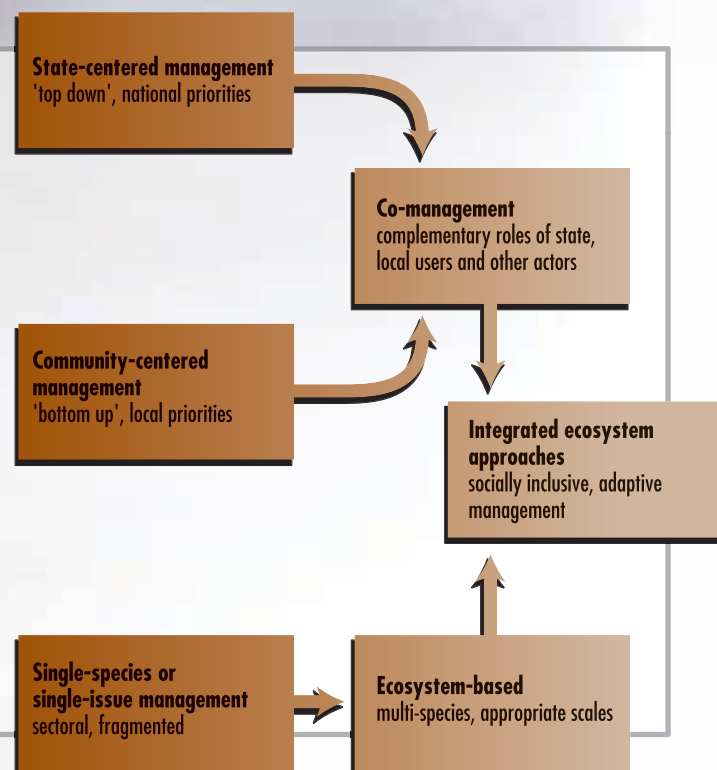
**State-centered management**
'top down', national priorities

**Co-management**
complementary roles of state, local users and other actors

**Community-centered management**
'bottom up', local priorities

**Integrated ecosystem approaches**
socially inclusive, adaptive management

**Single-species or single-issue management**
sectoral, fragmented

**Ecosystem-based**
multi-species, appropriate scales